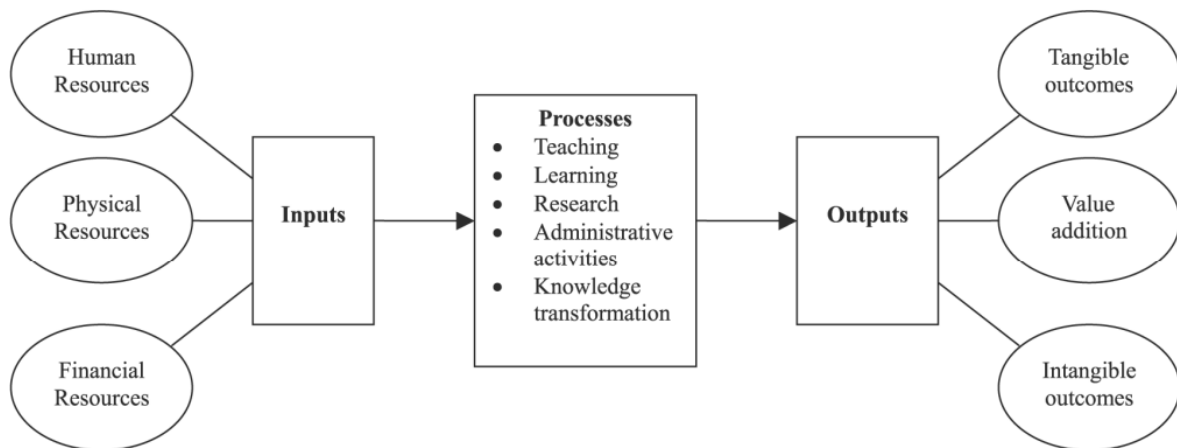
Human Resources

Physical Resources

Financial Resources

Inputs

Processes
- Teaching
- Learning
- Research
- Administrative activities
- Knowledge transformation

Outputs

Tangible outcomes

Value addition

Intangible outcomes